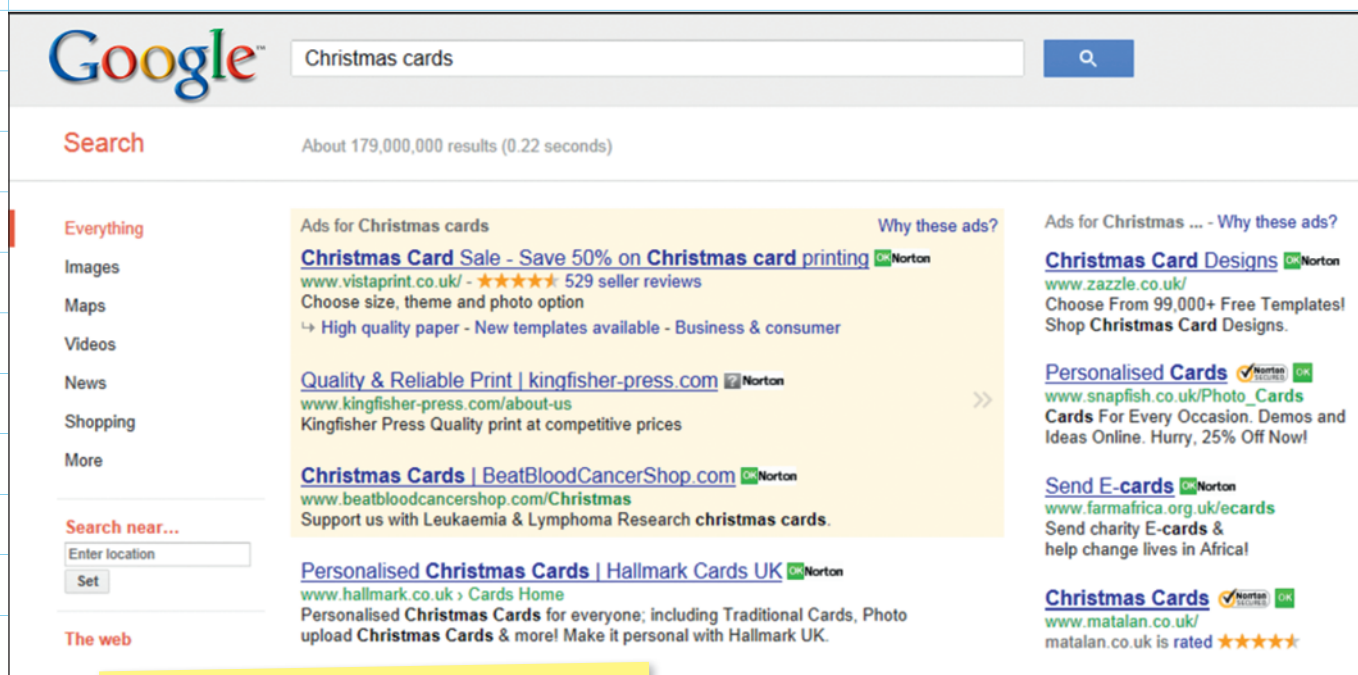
Google™ Christmas cards

Search

About 179,000,000 results (0.22 seconds)

Everything
Images
Maps
Videos
News
Shopping
More

Search near...
Enter location
Set

The web

Ads for Christmas cards Why these ads?

Christmas Card Sale - Save 50% on Christmas card printing OK Norton
www.vistaprint.co.uk/ - ★★★★★ 529 seller reviews
Choose size, theme and photo option
↳ High quality paper - New templates available - Business & consumer

Quality & Reliable Print | kingfisher-press.com ? Norton
www.kingfisher-press.com/about-us
Kingfisher Press Quality print at competitive prices

Christmas Cards | BeatBloodCancerShop.com OK Norton
www.beatbloodcancershop.com/Christmas
Support us with Leukaemia & Lymphoma Research christmas cards.

Personalised Christmas Cards | Hallmark Cards UK OK Norton
www.hallmark.co.uk › Cards Home
Personalised Christmas Cards for everyone; including Traditional Cards, Photo upload Christmas Cards & more! Make it personal with Hallmark UK.

Ads for Christmas ... - Why these ads?

Christmas Card Designs OK Norton
www.zazzle.co.uk/
Choose From 99,000+ Free Templates! Shop Christmas Card Designs.

Personalised Cards Norton SECURED OK
www.snapfish.co.uk/Photo_Cards
Cards For Every Occasion. Demos and Ideas Online. Hurry, 25% Off Now!

Send E-cards OK Norton
www.farmafrica.org.uk/ecards
Send charity E-cards & help change lives in Africa!

Christmas Cards Norton SECURED OK
www.matalan.co.uk/
matalan.co.uk is rated ★★★★★